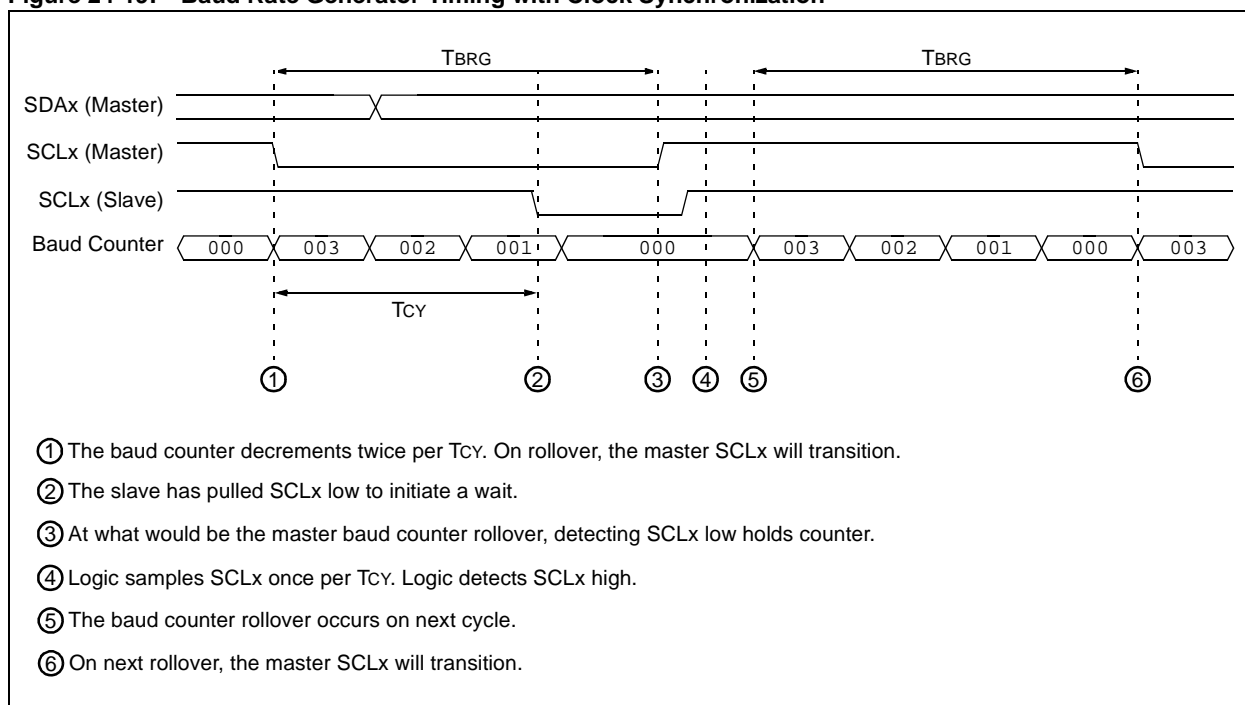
Figure 24-15: Baud Rate Generator Timing with Clock Synchronization

TBRG

TBRG

SDAx (Master)

SCLx (Master)

SCLx (Slave)

Baud Counter

000 003 002 001 000 003 002 001 000 003

TCY

① ② ③ ④ ⑤ ⑥

① The baud counter decrements twice per TCY. On rollover, the master SCLx will transition.

② The slave has pulled SCLx low to initiate a wait.

③ At what would be the master baud counter rollover, detecting SCLx low holds counter.

④ Logic samples SCLx once per TCY. Logic detects SCLx high.

⑤ The baud counter rollover occurs on next cycle.

⑥ On next rollover, the master SCLx will transition.